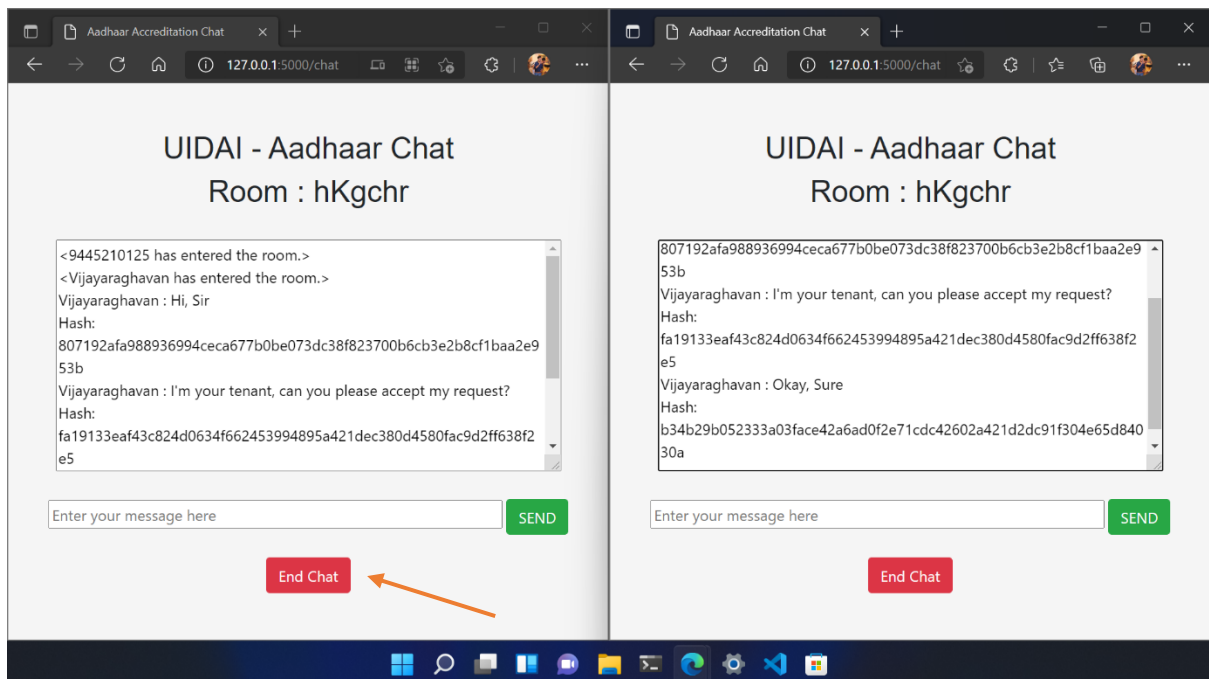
Aadhaar Accreditation Chat
127.0.0.1:5000/chat

UIDAI - Aadhaar Chat
Room : hKgchr

<9445210125 has entered the room.>
<Vijayaraghavan has entered the room.>
Vijayaraghavan : Hi, Sir
Hash:
807192afa988936994ceca677b0be073dc38f823700b6cb3e2b8cf1baa2e953b
Vijayaraghavan : I'm your tenant, can you please accept my request?
Hash:
fa19133eaf43c824d0634f662453994895a421dec380d4580fac9d2ff638f2e5

Enter your message here
SEND

End Chat

Aadhaar Accreditation Chat
127.0.0.1:5000/chat

UIDAI - Aadhaar Chat
Room : hKgchr

807192afa988936994ceca677b0be073dc38f823700b6cb3e2b8cf1baa2e953b
Vijayaraghavan : I'm your tenant, can you please accept my request?
Hash:
fa19133eaf43c824d0634f662453994895a421dec380d4580fac9d2ff638f2e5
Vijayaraghavan : Okay, Sure
Hash:
b34b29b052333a03face42a6ad0f2e71cdc42602a421d2dc91f304e65d84030a

Enter your message here
SEND

End Chat